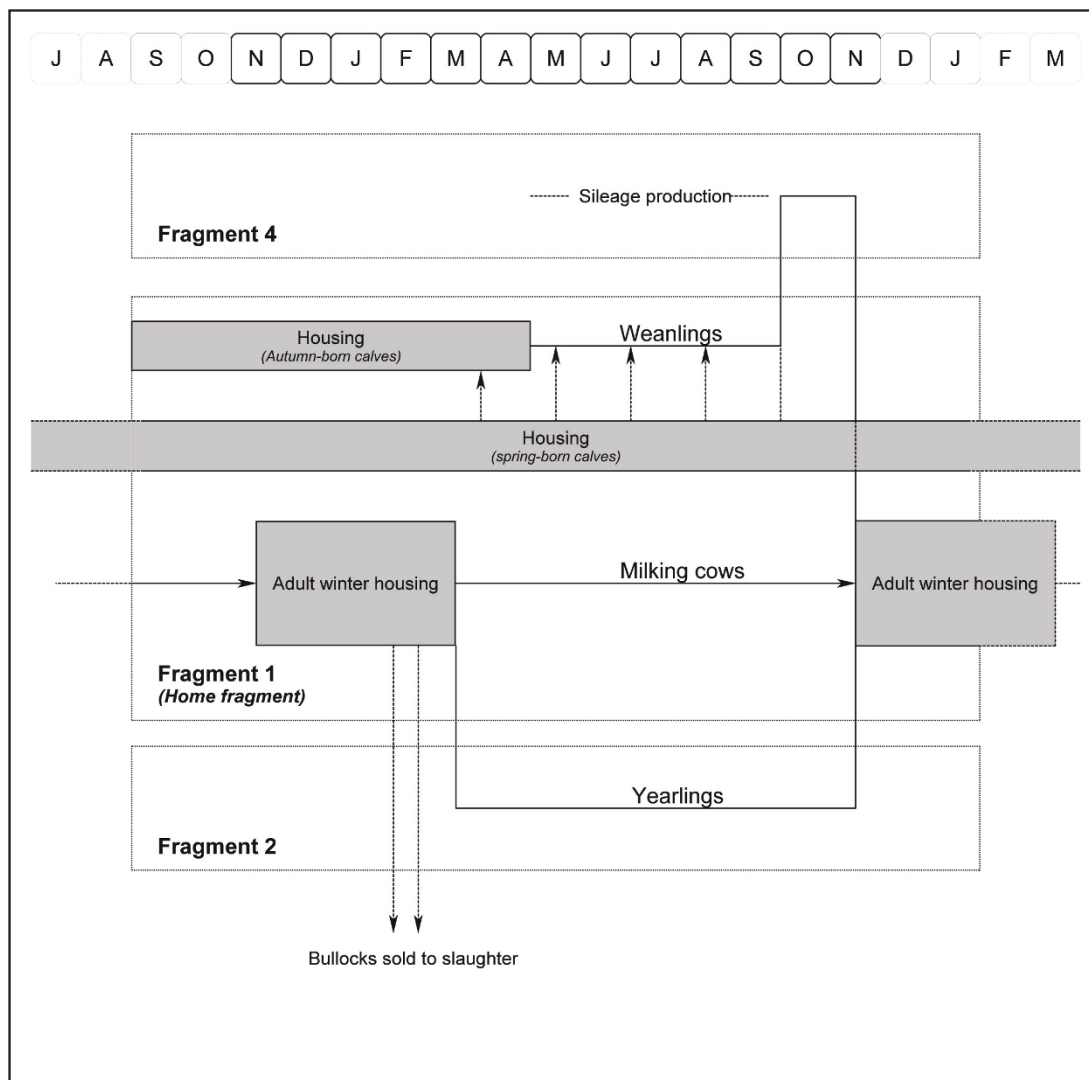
J A S O N D J F M A M J J A S O N D J F M

Sileage production

Fragment 4

Housing
(Autumn-born calves)

Weanlings

Housing
(spring-born calves)

Adult winter housing

Milking cows

Adult winter housing

Fragment 1
(Home fragment)

Yearlings

Fragment 2

Bullocks sold to slaughter